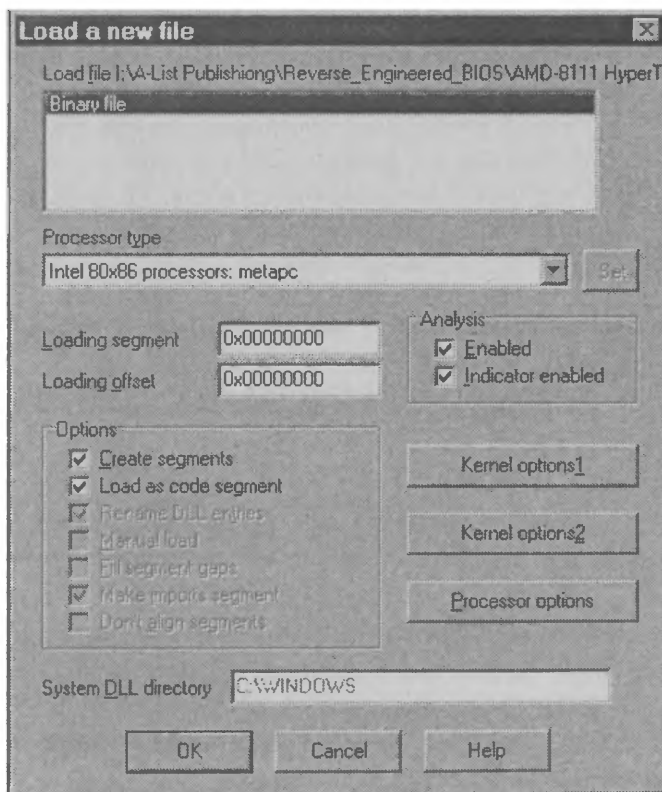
Load a new file

Load file I:\A-List Publishiong\Reverse_Engineered_BIOS\AMD-8111 HyperT

Binary file

Processor type

Intel 80x86 processors: metapc

Set

Loading segment 0x00000000

Loading offset 0x00000000

Analysis

Enabled

Indicator enabled

Options

Create segments

Load as code segment

Rename DLL entries

Manual load

Fill segment gaps

Make imports segment

Don't align segments

Kernel options1

Kernel options2

Processor options

System DLL directory C:\WINDOWS

OK Cancel Help